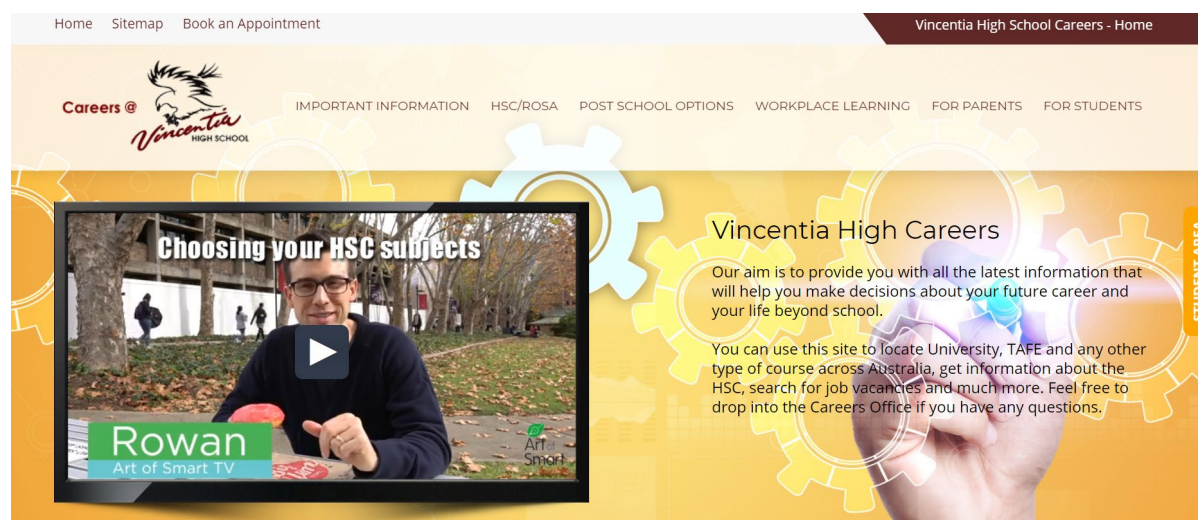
Home Sitemap Book an Appointment

Vincentia High School Careers - Home

Careers @ Vincentia HIGH SCHOOL

IMPORTANT INFORMATION HSC/ROSA POST SCHOOL OPTIONS WORKPLACE LEARNING FOR PARENTS FOR STUDENTS

Choosing your HSC subjects

Rowan
Art of Smart TV

Art of Smart

Vincentia High Careers

Our aim is to provide you with all the latest information that will help you make decisions about your future career and your life beyond school.

You can use this site to locate University, TAFE and any other type of course across Australia, get information about the HSC, search for job vacancies and much more. Feel free to drop into the Careers Office if you have any questions.

STUDENT AREA